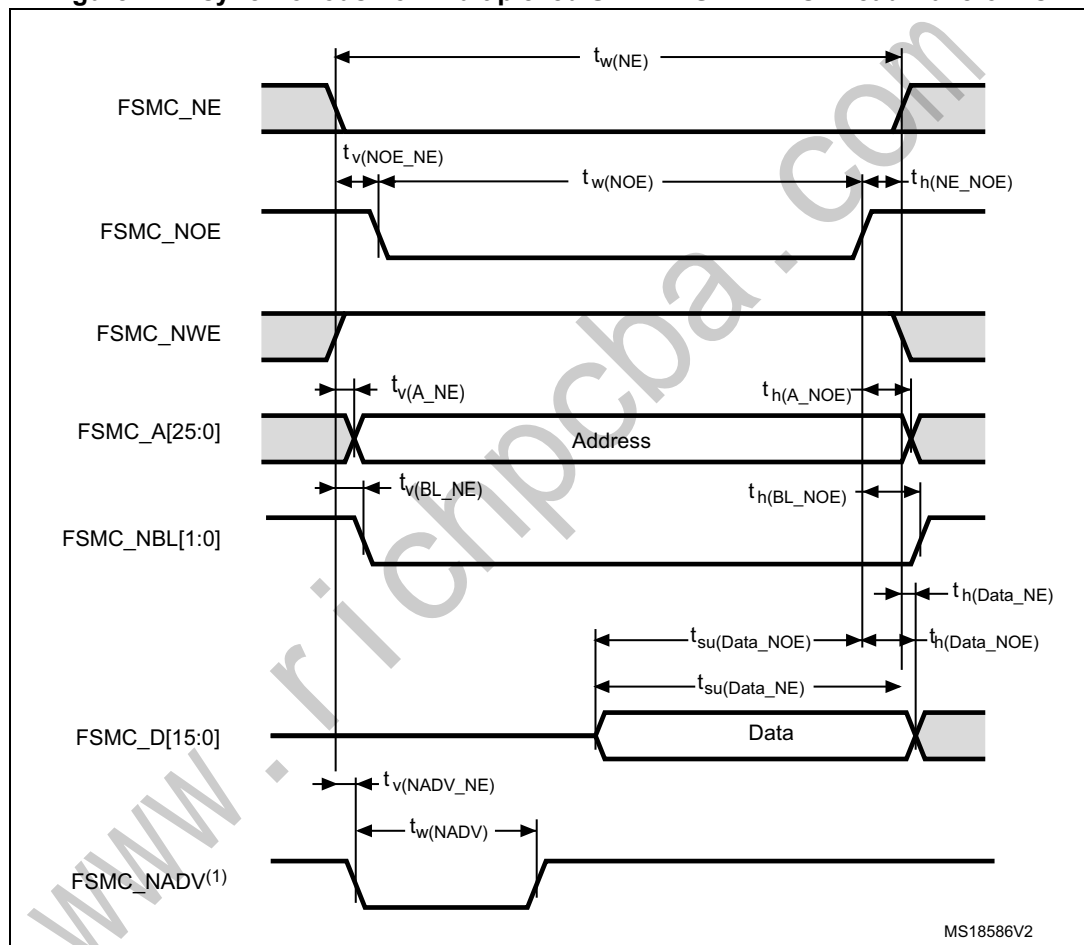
$t_{w(NE)}$

FSMC_NE

$t_{v(NOE\_NE)}$

$t_{w(NOE)}$

$t_{h(NE\_NOE)}$

FSMC_NOE

FSMC_NWE

$t_{v(A\_NE)}$

$t_{h(A\_NOE)}$

FSMC_A[25:0]

Address

$t_{v(BL\_NE)}$

$t_{h(BL\_NOE)}$

FSMC_NBL[1:0]

$t_{h(Data\_NE)}$

$t_{su(Data\_NOE)}$

$t_{h(Data\_NOE)}$

$t_{su(Data\_NE)}$

FSMC_D[15:0]

Data

$t_{v(NADV\_NE)}$

$t_{w(NADV)}$

FSMC_NADV$^{(1)}$

MS18586V2

www.richpcba.com